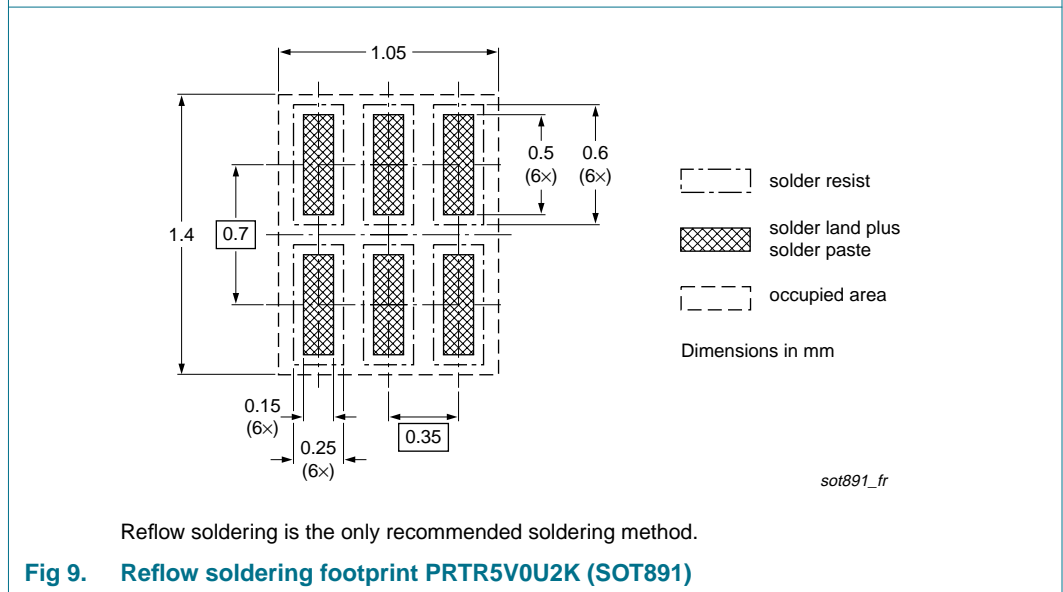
1.05

1.4

0.7

0.5
(6×)

0.6
(6×)

0.15
(6×)

0.25
(6×)

0.35

solder resist

solder land plus solder paste

occupied area

Dimensions in mm

sot891_fr

Reflow soldering is the only recommended soldering method.

Fig 9. Reflow soldering footprint PRTR5V0U2K (SOT891)